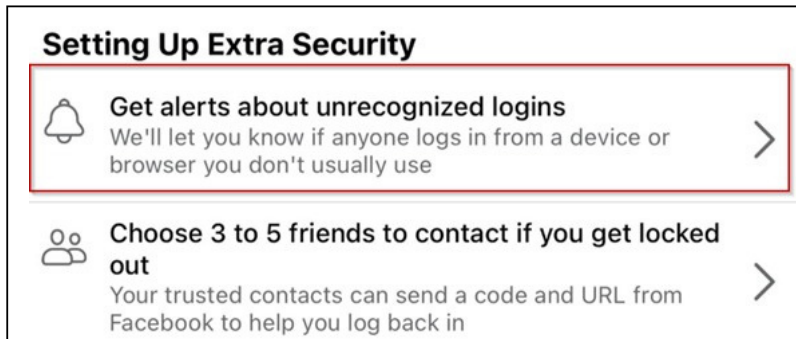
Setting Up Extra Security

Get alerts about unrecognized logins
We'll let you know if anyone logs in from a device or browser you don't usually use

Choose 3 to 5 friends to contact if you get locked out
Your trusted contacts can send a code and URL from Facebook to help you log back in